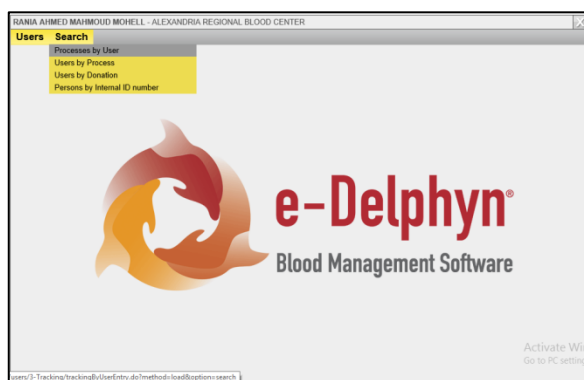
RANIA AHMED MAHMOUD MOHELL - ALEXANDRIA REGIONAL BLOOD CENTER

Users Search

Processes by User
Users by Process
Users by Donation
Persons by Internal ID number

e-Delphyn®

Blood Management Software

Activate Wi
Go to PC settin

users/3-Tracking/trackingByUserEntry.do?method=load&option=search